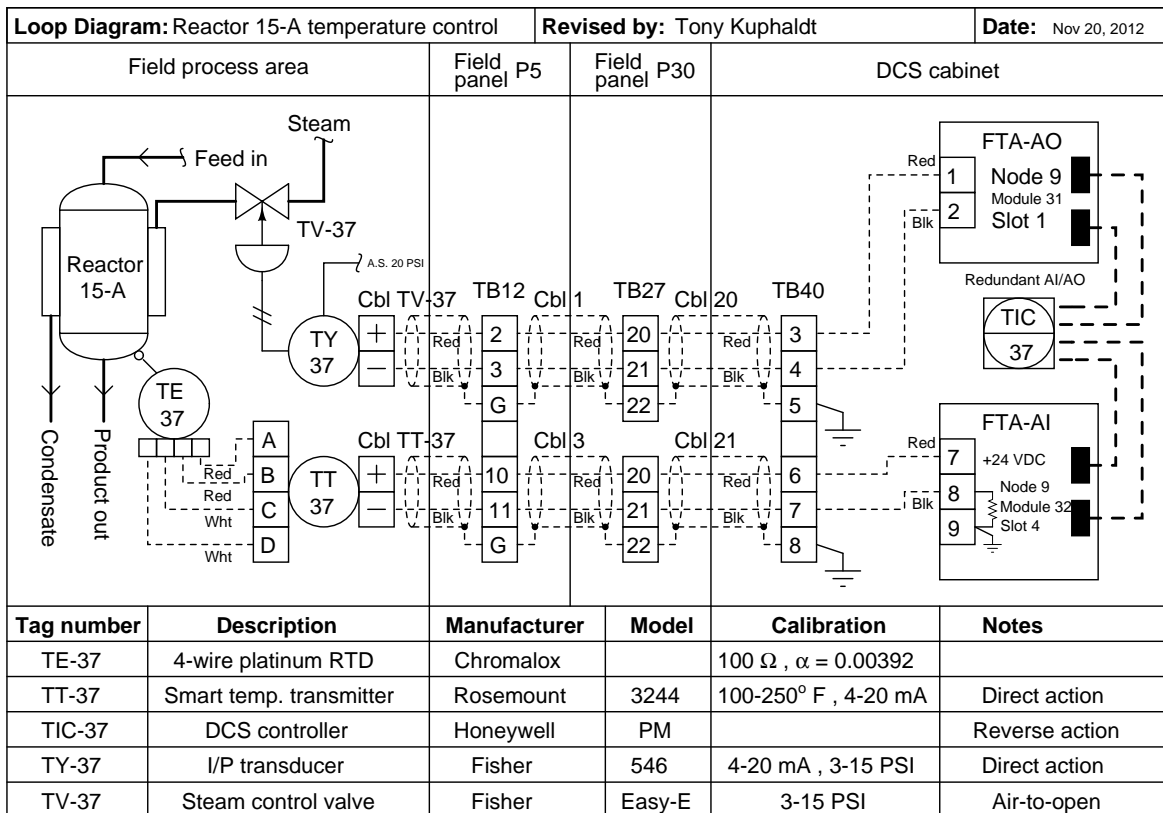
Loop Diagram: Reactor 15-A temperature control | Revised by: Tony Kuphaldt | Date: Nov 20, 2012

Field process area

Field panel P5

Field panel P30

DCS cabinet

Steam

Feed in

TV-37

Reactor 15-A

A.S. 20 PSI

TY 37

TE 37

Condensate

Product out

A
B
C
D

Red
Red
Wht
Wht

TT 37

+
—
+
—

Cbl TV-37
Cbl TT-37

TB12
2
3
G
10
11
G

Cbl 1
Cbl 3

TB27
20
21
22
20
21
22

Cbl 20
Cbl 21

TB40
3
4
5
6
7
8

Red
Blk
Red
Blk
Red
Blk
Red
Blk
Red
Blk
Red
Blk

FTA-AO
Red
1
2
Blk
Node 9
Module 31
Slot 1

Redundant AI/AO

TIC
37

FTA-AI
Red
7
8
9
Blk
+24 VDC
Node 9
Module 32
Slot 4

| Tag number | Description | Manufacturer | Model | Calibration | Notes |
|---|---|---|---|---|---|
| TE-37 | 4-wire platinum RTD | Chromalox | | 100 Ω , α = 0.00392 | |
| TT-37 | Smart temp. transmitter | Rosemount | 3244 | 100-250$^o$ F , 4-20 mA | Direct action |
| TIC-37 | DCS controller | Honeywell | PM | | Reverse action |
| TY-37 | I/P transducer | Fisher | 546 | 4-20 mA , 3-15 PSI | Direct action |
| TV-37 | Steam control valve | Fisher | Easy-E | 3-15 PSI | Air-to-open |